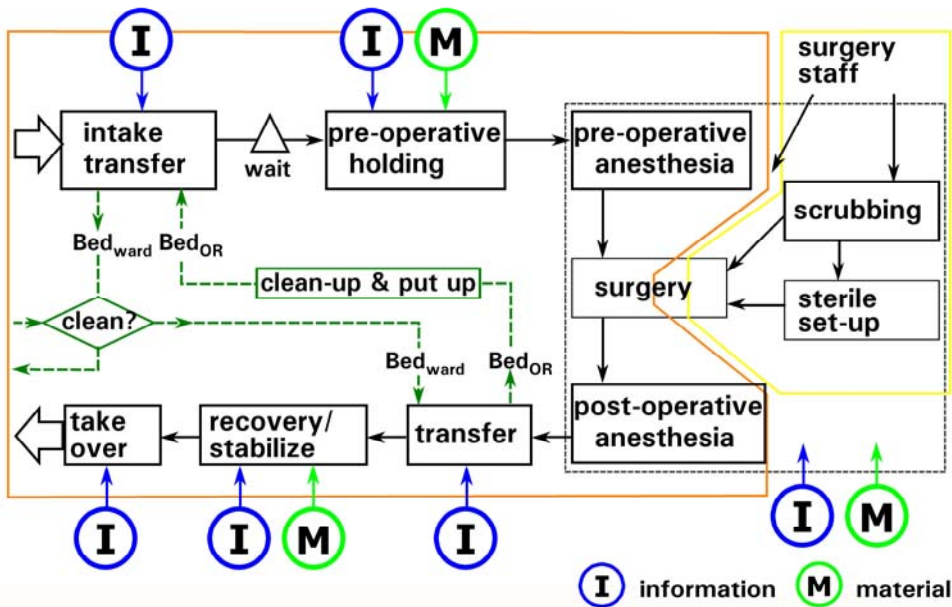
I

I M

surgery staff

intake transfer

wait

pre-operative holding

pre-operative anesthesia

scrubbing

$\text{Bed}_{\text{ward}}$ $\text{Bed}_{\text{OR}}$

clean-up & put up

surgery

sterile set-up

clean?

$\text{Bed}_{\text{ward}}$

$\text{Bed}_{\text{OR}}$

post-operative anesthesia

take over

recovery/ stabilize

transfer

I I M I

I M

I information M material